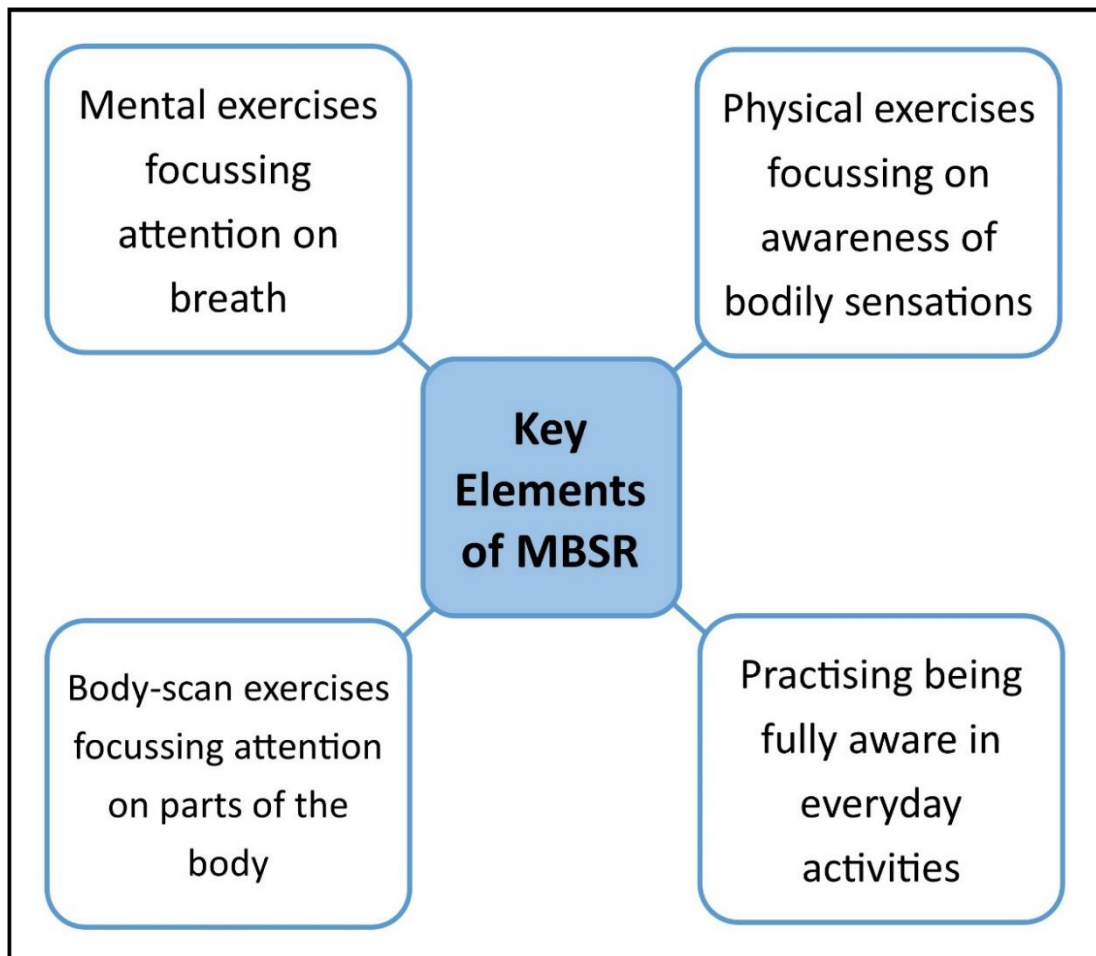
Mental exercises focussing attention on breath

Physical exercises focussing on awareness of bodily sensations

Key Elements of MBSR

Body-scan exercises focussing attention on parts of the body

Practising being fully aware in everyday activities